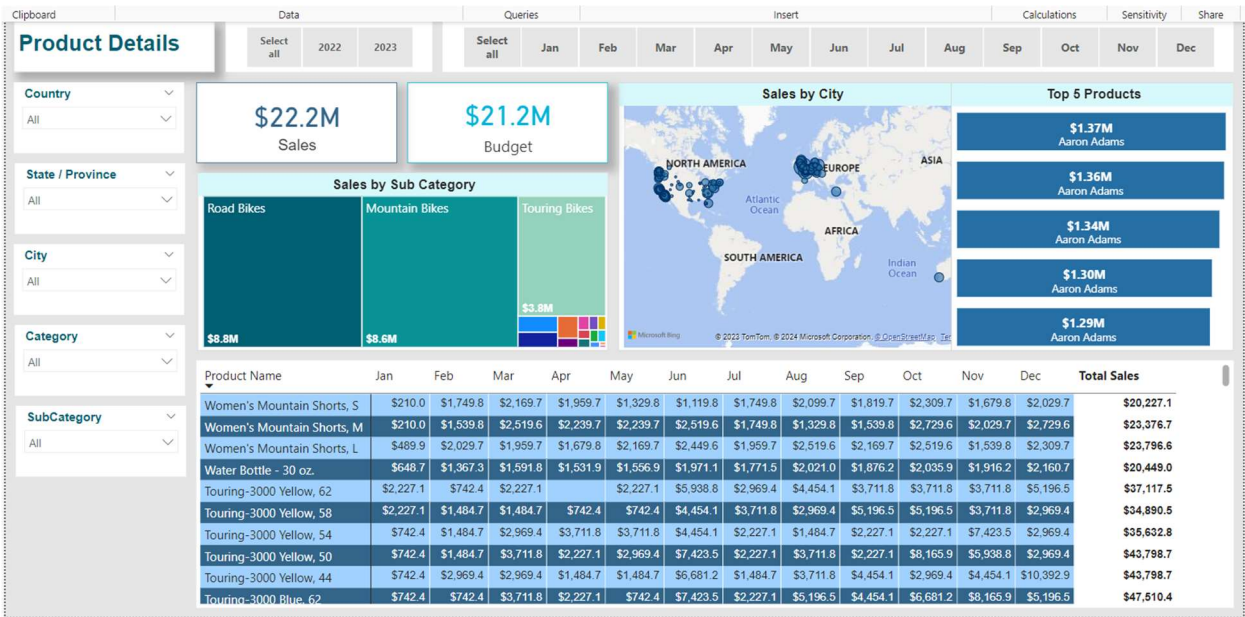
Clipboard Data Queries Insert Calculations Sensitivity Share

Product Details

Select all 2022 2023

Select all Jan Feb Mar Apr May Jun Jul Aug Sep Oct Nov Dec

Country
All

State / Province
All

City
All

Category
All

SubCategory
All

$22.2M
Sales

$21.2M
Budget

Sales by Sub Category

Road Bikes $8.8M
Mountain Bikes $8.6M
Touring Bikes $3.8M

Sales by City

NORTH AMERICA
EUROPE
ASIA
Atlantic Ocean
AFRICA
SOUTH AMERICA
Indian Ocean
Microsoft Bing
© 2023 TomTom, © 2024 Microsoft Corporation, © OpenStreetMap Ter

Top 5 Products

$1.37M
Aaron Adams

$1.36M
Aaron Adams

$1.34M
Aaron Adams

$1.30M
Aaron Adams

$1.29M
Aaron Adams

| Product Name | Jan | Feb | Mar | Apr | May | Jun | Jul | Aug | Sep | Oct | Nov | Dec | Total Sales |
|---|---|---|---|---|---|---|---|---|---|---|---|---|---|
| Women's Mountain Shorts, S | $210.0 | $1,749.8 | $2,169.7 | $1,959.7 | $1,329.8 | $1,119.8 | $1,749.8 | $2,099.7 | $1,819.7 | $2,309.7 | $1,679.8 | $2,029.7 | $20,227.1 |
| Women's Mountain Shorts, M | $210.0 | $1,539.8 | $2,519.6 | $2,239.7 | $2,239.7 | $2,519.6 | $1,749.8 | $1,329.8 | $1,539.8 | $2,729.6 | $2,029.7 | $2,729.6 | $23,376.7 |
| Women's Mountain Shorts, L | $489.9 | $2,029.7 | $1,959.7 | $1,679.8 | $2,169.7 | $2,449.6 | $1,959.7 | $2,519.6 | $2,169.7 | $2,519.6 | $1,539.8 | $2,309.7 | $23,796.6 |
| Water Bottle - 30 oz. | $648.7 | $1,367.3 | $1,591.8 | $1,531.9 | $1,556.9 | $1,971.1 | $1,771.5 | $2,021.0 | $1,876.2 | $2,035.9 | $1,916.2 | $2,160.7 | $20,449.0 |
| Touring-3000 Yellow, 62 | $2,227.1 | $742.4 | $2,227.1 | | $2,227.1 | $5,938.8 | $2,969.4 | $4,454.1 | $3,711.8 | $3,711.8 | $3,711.8 | $5,196.5 | $37,117.5 |
| Touring-3000 Yellow, 58 | $2,227.1 | $1,484.7 | $1,484.7 | $742.4 | $742.4 | $4,454.1 | $3,711.8 | $2,969.4 | $5,196.5 | $5,196.5 | $3,711.8 | $2,969.4 | $34,890.5 |
| Touring-3000 Yellow, 54 | $742.4 | $1,484.7 | $2,969.4 | $3,711.8 | $3,711.8 | $4,454.1 | $2,227.1 | $1,484.7 | $2,227.1 | $2,227.1 | $7,423.5 | $2,969.4 | $35,632.8 |
| Touring-3000 Yellow, 50 | $742.4 | $1,484.7 | $3,711.8 | $2,227.1 | $2,969.4 | $7,423.5 | $2,227.1 | $3,711.8 | $2,227.1 | $8,165.9 | $5,938.8 | $2,969.4 | $43,798.7 |
| Touring-3000 Yellow, 44 | $742.4 | $2,969.4 | $2,969.4 | $1,484.7 | $1,484.7 | $6,681.2 | $1,484.7 | $3,711.8 | $4,454.1 | $2,969.4 | $4,454.1 | $10,392.9 | $43,798.7 |
| Touring-3000 Blue, 62 | $742.4 | $742.4 | $3,711.8 | $2,227.1 | $742.4 | $7,423.5 | $2,227.1 | $5,196.5 | $4,454.1 | $6,681.2 | $8,165.9 | $5,196.5 | $47,510.4 |